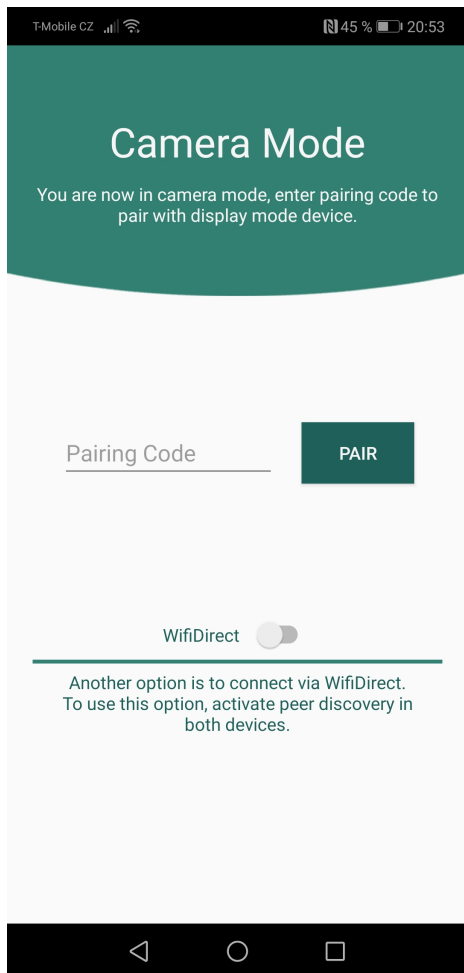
T-Mobile CZ 45 % 20:53

Camera Mode

You are now in camera mode, enter pairing code to pair with display mode device.

Pairing Code

PAIR

WifiDirect

Another option is to connect via WifiDirect. To use this option, activate peer discovery in both devices.